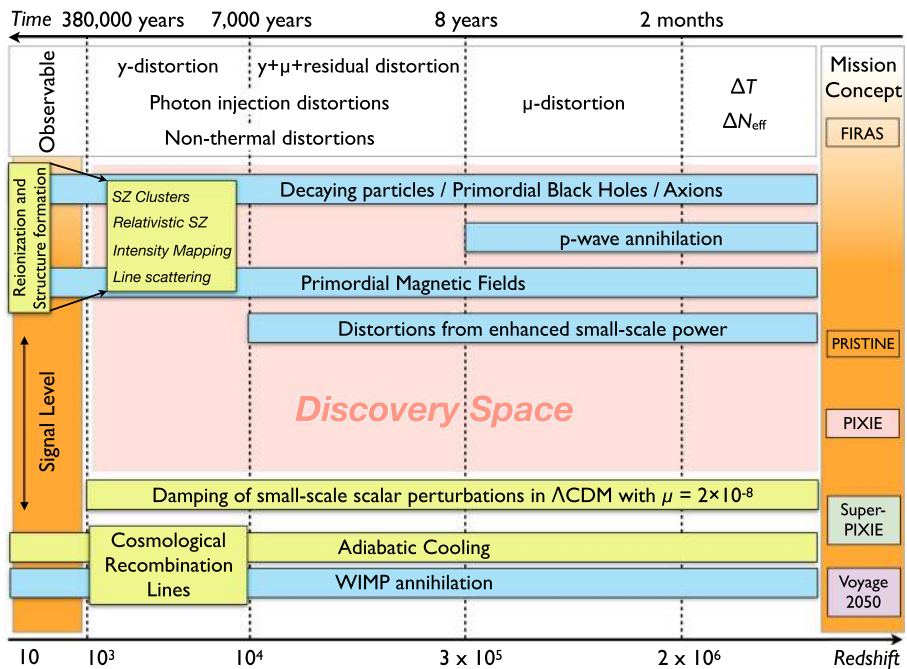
Time 380,000 years 7,000 years 8 years 2 months

Observable

y-distortion
y+μ+residual distortion
Photon injection distortions
Non-thermal distortions
μ-distortion
$\Delta T$
$\Delta N_{\rm eff}$

Mission Concept

FIRAS

Reionization and Structure formation

SZ Clusters
Relativistic SZ
Intensity Mapping
Line scattering

Decaying particles / Primordial Black Holes / Axions

p-wave annihilation

Primordial Magnetic Fields

Distortions from enhanced small-scale power

PRISTINE

Signal Level

Discovery Space

PIXIE

Damping of small-scale scalar perturbations in ΛCDM with $\mu = 2\times10^{-8}$

Super-PIXIE

Cosmological Recombination Lines

Adiabatic Cooling

WIMP annihilation

Voyage 2050

10 $10^3$ $10^4$ $3 \times 10^5$ $2 \times 10^6$ Redshift